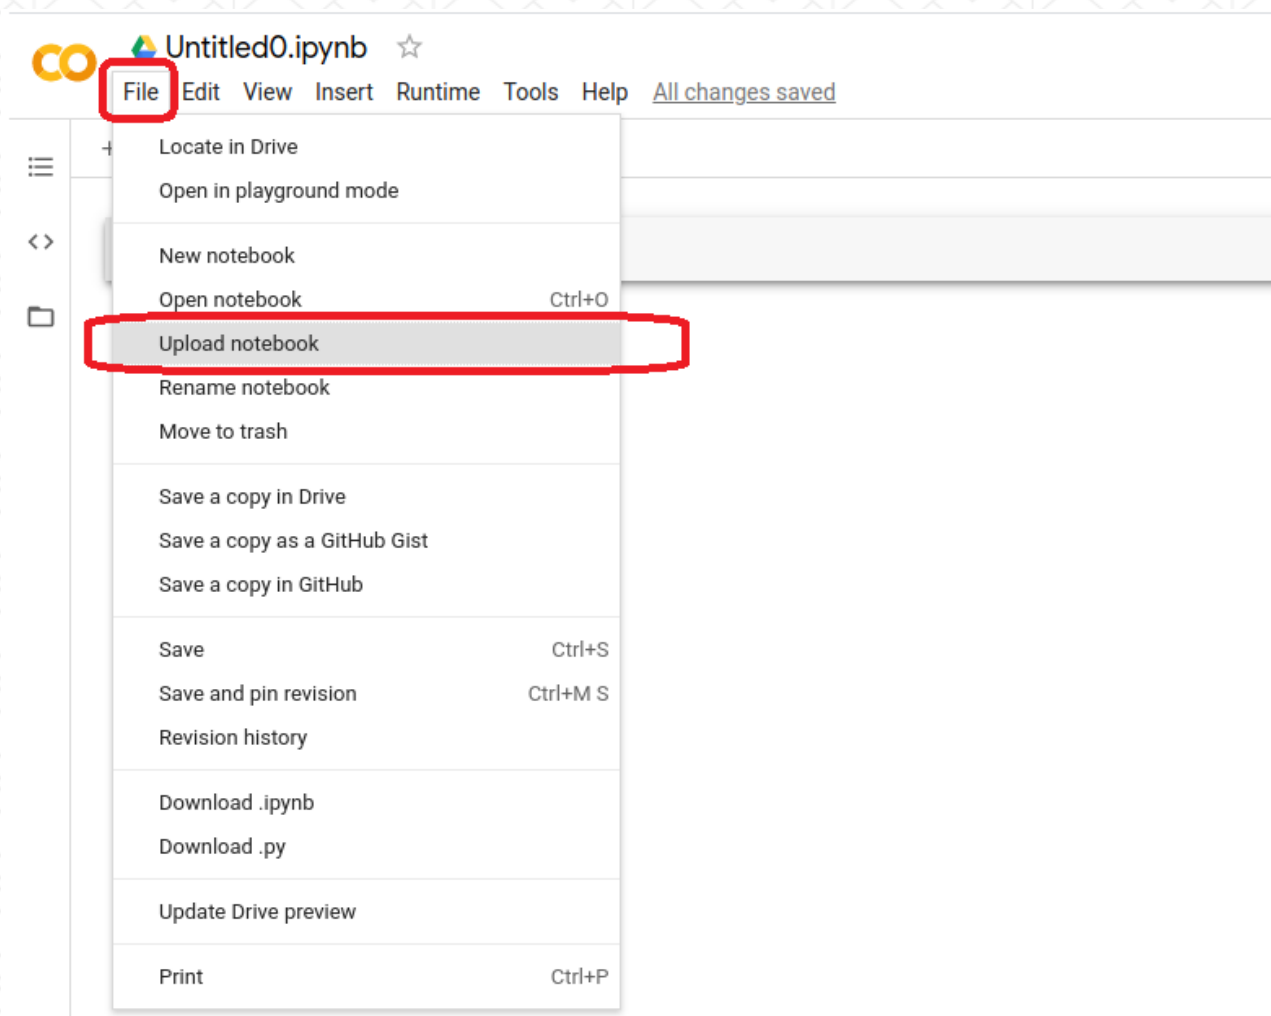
CO Untitled0.ipynb

File Edit View Insert Runtime Tools Help All changes saved

Locate in Drive
Open in playground mode

New notebook
Open notebook Ctrl+O
Upload notebook
Rename notebook
Move to trash

Save a copy in Drive
Save a copy as a GitHub Gist
Save a copy in GitHub

Save Ctrl+S
Save and pin revision Ctrl+M S
Revision history

Download .ipynb
Download .py

Update Drive preview

Print Ctrl+P